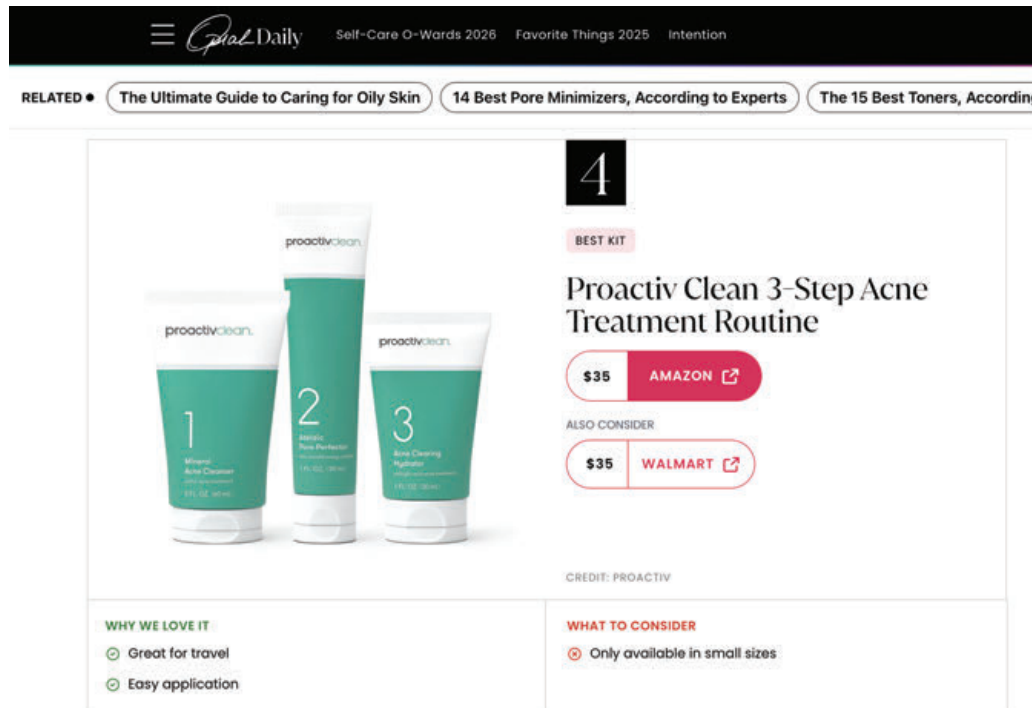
OprahDaily Self-Care O-Wards 2026 Favorite Things 2025 Intention

RELATED • The Ultimate Guide to Caring for Oily Skin 14 Best Pore Minimizers, According to Experts The 15 Best Toners, Accordin

proactivclean. 1 Mineral Acne Cleanser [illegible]

proactivclean. 2 Azelaic Pore Perfector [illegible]

proactivclean. 3 Acne Clearing Hydrator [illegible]

4

BEST KIT

Proactiv Clean 3-Step Acne Treatment Routine

$35 AMAZON

ALSO CONSIDER

$35 WALMART

CREDIT: PROACTIV

WHY WE LOVE IT

Great for travel

Easy application

WHAT TO CONSIDER

Only available in small sizes